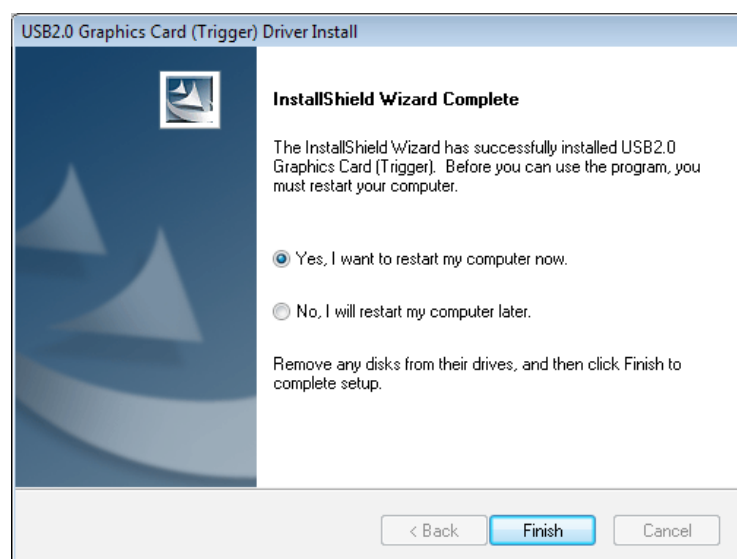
USB2.0 Graphics Card (Trigger) Driver Install

InstallShield Wizard Complete

The InstallShield Wizard has successfully installed USB2.0 Graphics Card (Trigger). Before you can use the program, you must restart your computer.

Yes, I want to restart my computer now.

No, I will restart my computer later.

Remove any disks from their drives, and then click Finish to complete setup.

< Back

Finish

Cancel